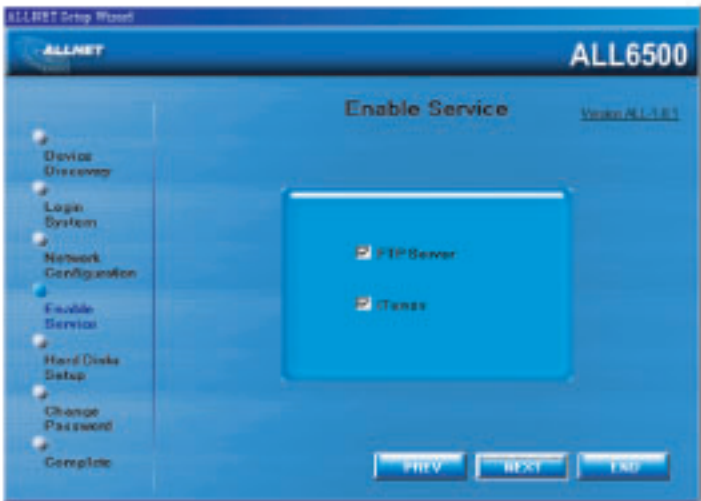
ALLNET Setup Wizard

ALLNET

ALL6500

Enable Service

Version ALL-1.0.1

Device Discovery

Login System

Network Configuration

Enable Service

Hard Disks Setup

Change Password

Complete

FTP Server

iTunes

PREV

NEXT

END